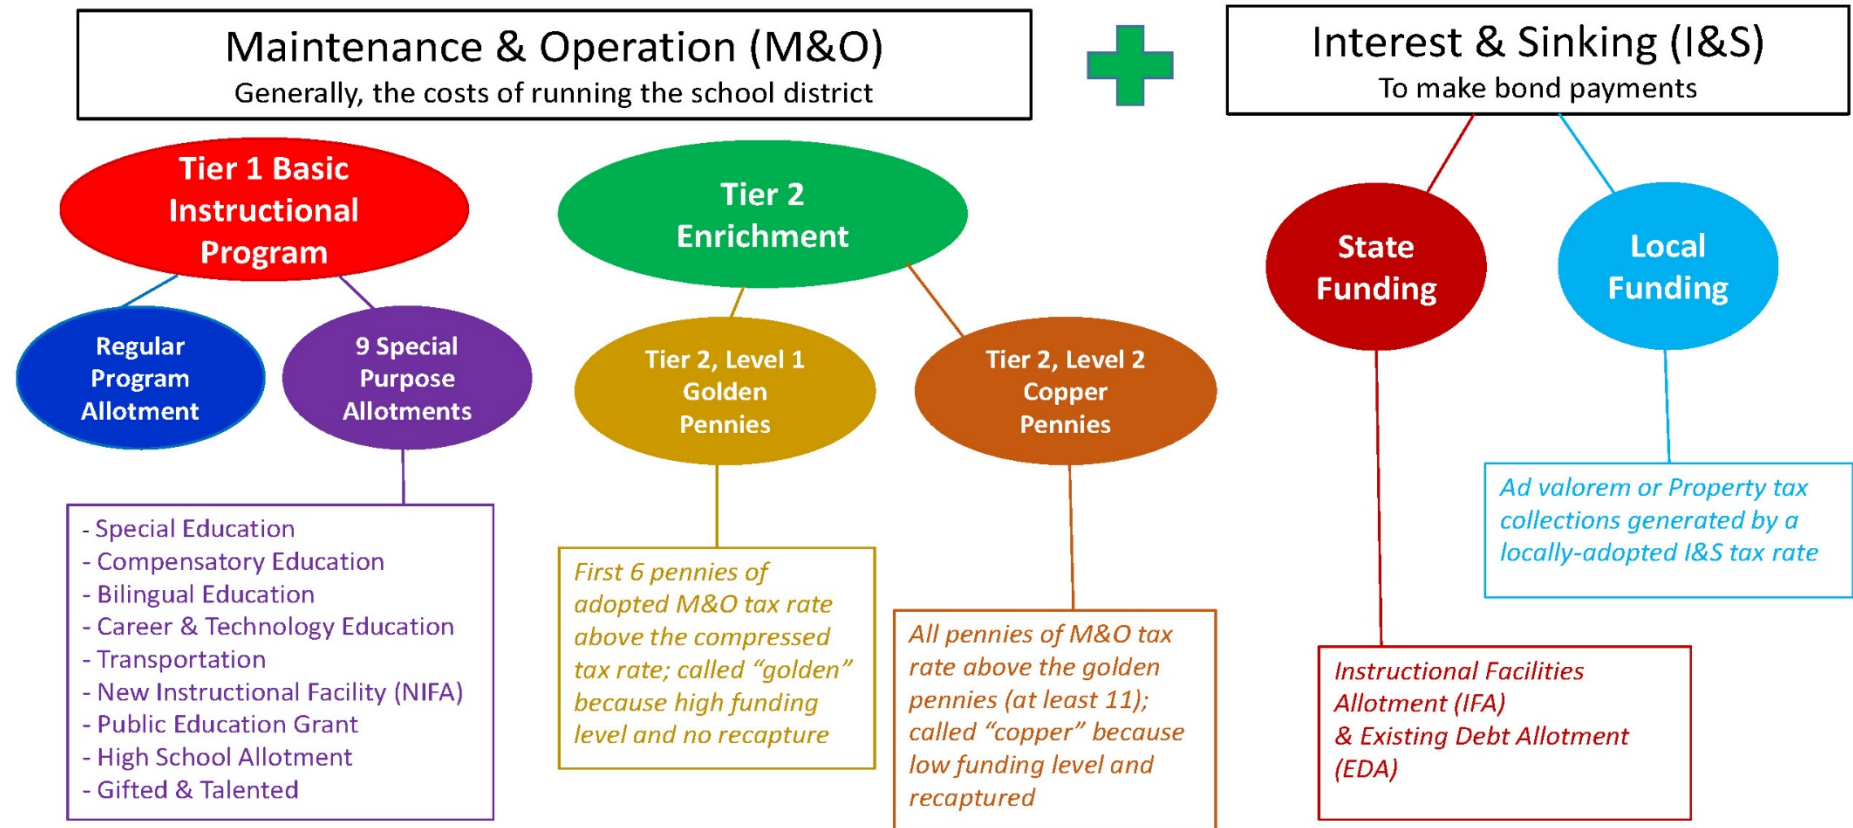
Maintenance & Operation (M&O)
Generally, the costs of running the school district

Interest & Sinking (I&S)
To make bond payments

Tier 1 Basic Instructional Program

Regular Program Allotment

9 Special Purpose Allotments

- Special Education
- Compensatory Education
- Bilingual Education
- Career & Technology Education
- Transportation
- New Instructional Facility (NIFA)
- Public Education Grant
- High School Allotment
- Gifted & Talented

Tier 2 Enrichment

Tier 2, Level 1 Golden Pennies

First 6 pennies of adopted M&O tax rate above the compressed tax rate; called "golden" because high funding level and no recapture

Tier 2, Level 2 Copper Pennies

All pennies of M&O tax rate above the golden pennies (at least 11); called "copper" because low funding level and recaptured

State Funding

Instructional Facilities Allotment (IFA) & Existing Debt Allotment (EDA)

Local Funding

Ad valorem or Property tax collections generated by a locally-adopted I&S tax rate